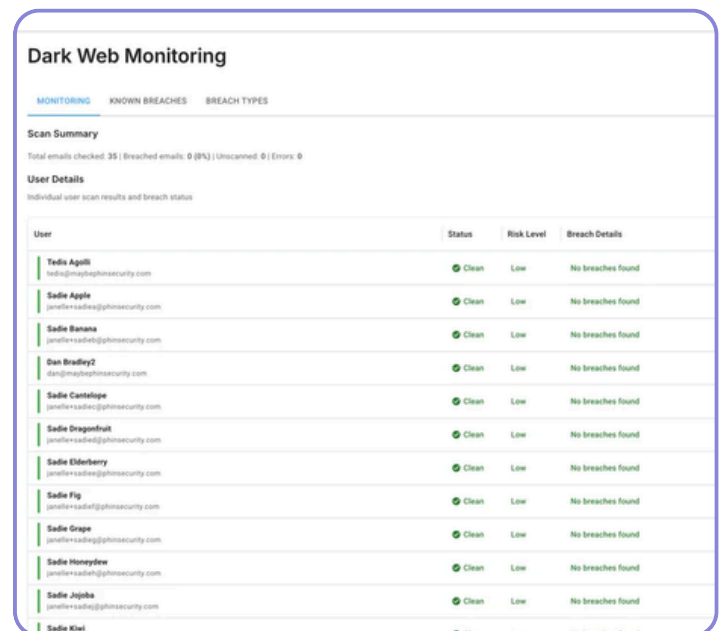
Dark Web Monitoring

MONITORING KNOWN BREACHES BREACH TYPES

Scan Summary

Total emails checked: 35 | Breached emails: 0 (0%) | Unscanned: 0 | Errors: 0

User Details

Individual user scan results and breach status

| User | Status | Risk Level | Breach Details |
|---|---|---|---|
| Tedis Agolli tedis@maybephinsecurity.com | Clean | Low | No breaches found |
| Sadie Apple janelle+sadiea@phinsecurity.com | Clean | Low | No breaches found |
| Sadie Banana janelle+sadieb@phinsecurity.com | Clean | Low | No breaches found |
| Dan Bradley2 dan@maybephinsecurity.com | Clean | Low | No breaches found |
| Sadie Cantelope janelle+sadiec@phinsecurity.com | Clean | Low | No breaches found |
| Sadie Dragonfruit janelle+sadied@phinsecurity.com | Clean | Low | No breaches found |
| Sadie Elderberry janelle+sadiee@phinsecurity.com | Clean | Low | No breaches found |
| Sadie Fig janelle+sadief@phinsecurity.com | Clean | Low | No breaches found |
| Sadie Grape janelle+sadieg@phinsecurity.com | Clean | Low | No breaches found |
| Sadie Honeydew janelle+sadieh@phinsecurity.com | Clean | Low | No breaches found |
| Sadie Jojoba janelle+sadiej@phinsecurity.com | Clean | Low | No breaches found |
| Sadie Kiwi | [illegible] | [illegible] | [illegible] |